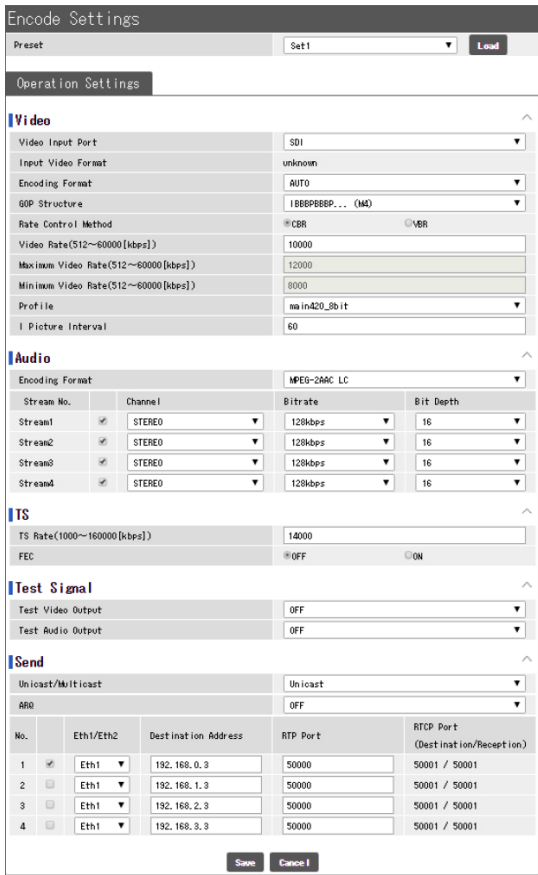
Encode Settings

Preset | Set1 | Load

Operation Settings

Video

| | |
|---|---|
| Video Input Port | SDI |
| Input Video Format | unknown |
| Encoding Format | AUTO |
| GOP Structure | IBBBPBBBP... (M4) |
| Rate Control Method | CBR VBR |
| Video Rate(512～60000[kbps]) | 10000 |
| Maximum Video Rate(512～60000[kbps]) | 12000 |
| Minimum Video Rate(512～60000[kbps]) | 8000 |
| Profile | main420_8bit |
| I Picture Interval | 60 |

Audio

Encoding Format | MPEG-2AAC LC

| Stream No. | | Channel | Bitrate | Bit Depth |
|---|---|---|---|---|
| Stream1 | ✔ | STEREO | 128kbps | 16 |
| Stream2 | ✔ | STEREO | 128kbps | 16 |
| Stream3 | ✔ | STEREO | 128kbps | 16 |
| Stream4 | ✔ | STEREO | 128kbps | 16 |

TS

| | |
|---|---|
| TS Rate(1000～160000[kbps]) | 14000 |
| FEC | OFF ON |

Test Signal

| | |
|---|---|
| Test Video Output | OFF |
| Test Audio Output | OFF |

Send

| | |
|---|---|
| Unicast/Multicast | Unicast |
| ARQ | OFF |

| No. | | Eth1/Eth2 | Destination Address | RTP Port | RTCP Port (Destination/Reception) |
|---|---|---|---|---|---|
| 1 | ✔ | Eth1 | 192.168.0.3 | 50000 | 50001 / 50001 |
| 2 | | Eth1 | 192.168.1.3 | 50000 | 50001 / 50001 |
| 3 | | Eth1 | 192.168.2.3 | 50000 | 50001 / 50001 |
| 4 | | Eth1 | 192.168.3.3 | 50000 | 50001 / 50001 |

Save Cancel